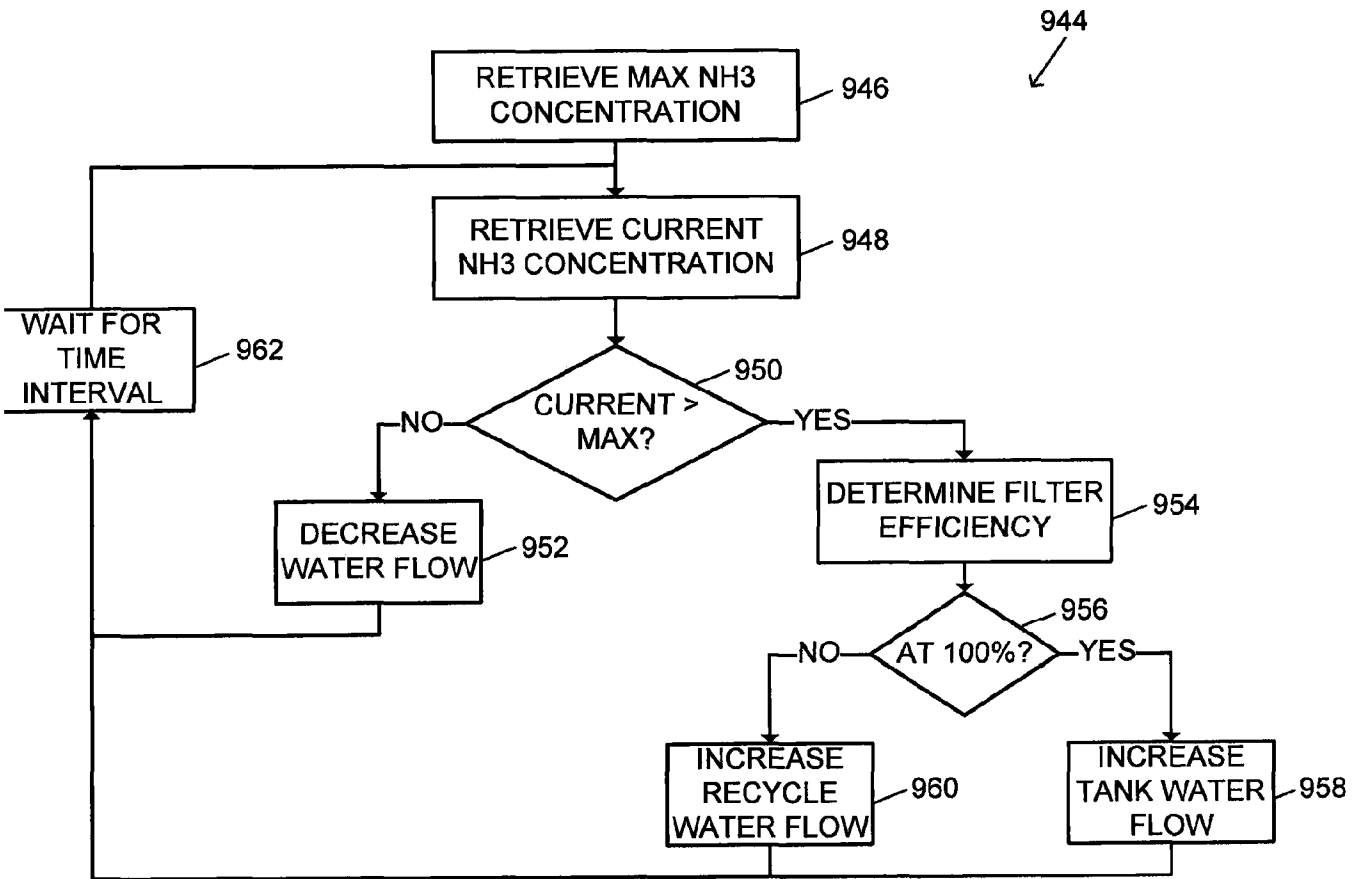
944

RETRIEVE MAX NH3 CONCENTRATION

946

RETRIEVE CURRENT NH3 CONCENTRATION

948

WAIT FOR TIME INTERVAL

962

CURRENT > MAX?

950

NO

YES

DECREASE WATER FLOW

952

DETERMINE FILTER EFFICIENCY

954

AT 100%?

956

NO

YES

INCREASE RECYCLE WATER FLOW

960

INCREASE TANK WATER FLOW

958